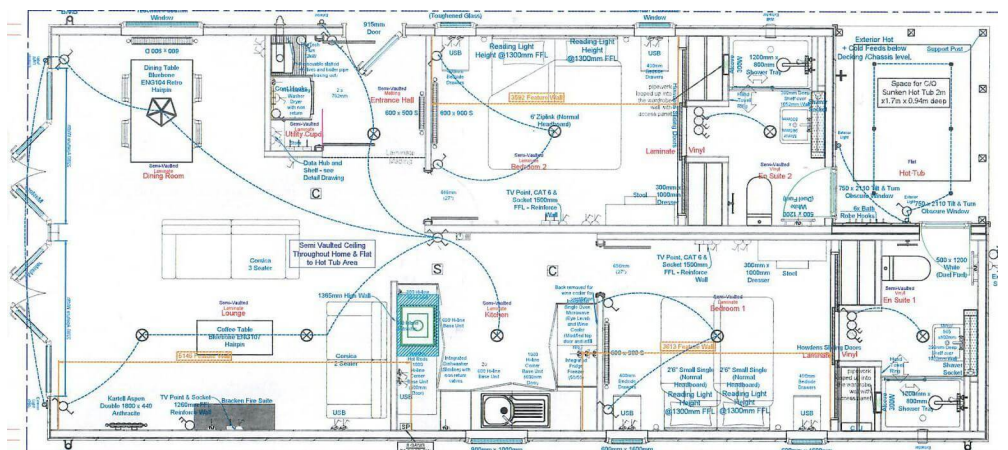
Window

Window

915mm Door

(Toughened Glass)

Window

Exterior Hot + Cold Feeds below Decking /Chassis level.

Support Post

Dining Table Bluebone ENG104 Retro Haipin

Semi-Vaulted Laminate Dining Room

Semi-Vaulted Laminate Utility Cupd

Entrance Hall

600 x 500 S

600 x 600 S

Reading Light Height @1300mm FFL

Reading Light Height @1300mm FFL

3592 Feature Wall

6' Ziplink (Normal Headboard)

Semi-Vaulted Laminate Bedroom 2

Laminate

Vinyl

USB

1200mm x 800mm Shower Tray

Space for C/O Sunken Hot Tub 2m x1.7m x 0.94m deep

Hot-Tub

En Suite 2

750 x 2110 Tilt & Turn Obscure Window

750 x 2110 Tilt & Turn Obscure Window

6x Bath Robe Hooks

Data Hub and Shelf - see Detail Drawing

C

TV Point, CAT 6 & Socket 1500mm FFL - Reinforce Wall

300mm x 1000mm Dresser

Stool

Semi Vaulted Ceiling Throughout Home & Flat to Hot Tub Area

Cornica 3 Seater

S

C

TV Point, CAT 6 & Socket 1500mm FFL - Reinforce Wall

300mm x 1000mm Dresser

Stool

500 x 1200 White (Dual Flush)

En Suite 1

1365mm High Wall

Semi-Vaulted Laminate Lounge

Semi-Vaulted Laminate Kitchen

Semi-Vaulted Laminate Bedroom 1

Coffee Table Bluebone ENG107 Hairpin

4145 Feature Wall

Cornica 2 Seater

Integrated Dishwasher

600 x 300 S

3019 Feature Wall

2'6" Small Single (Normal Headboard)

2'6" Small Single (Normal Headboard)

Reading Light Height @1300mm FFL

Reading Light Height @1300mm FFL

Howdens Sliding Doors

Laminate

Vinyl

Shaver Socket

1200mm x 800mm Shower Tray

Kartell Aspen Double 1800 x 440 Anthracite

TV Point & Socket 1250mm FFL Reinforce Wall

Bracken Fire Suite

USB

USB

USB